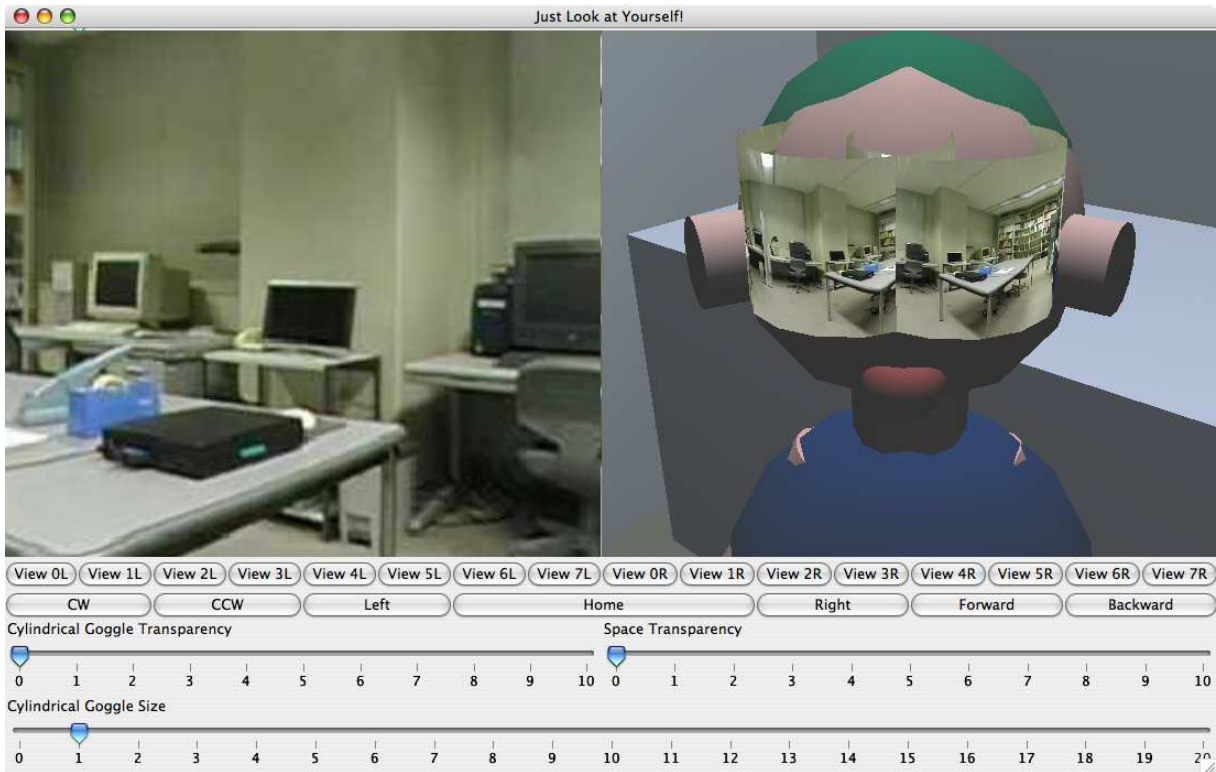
Just Look at Yourself!

View 0L View 1L View 2L View 3L View 4L View 5L View 6L View 7L View 0R View 1R View 2R View 3R View 4R View 5R View 6R View 7R

CW CCW Left Home Right Forward Backward

Cylindrical Goggle Transparency

0 1 2 3 4 5 6 7 8 9 10

Space Transparency

0 1 2 3 4 5 6 7 8 9 10

Cylindrical Goggle Size

0 1 2 3 4 5 6 7 8 9 10 11 12 13 14 15 16 17 18 19 20